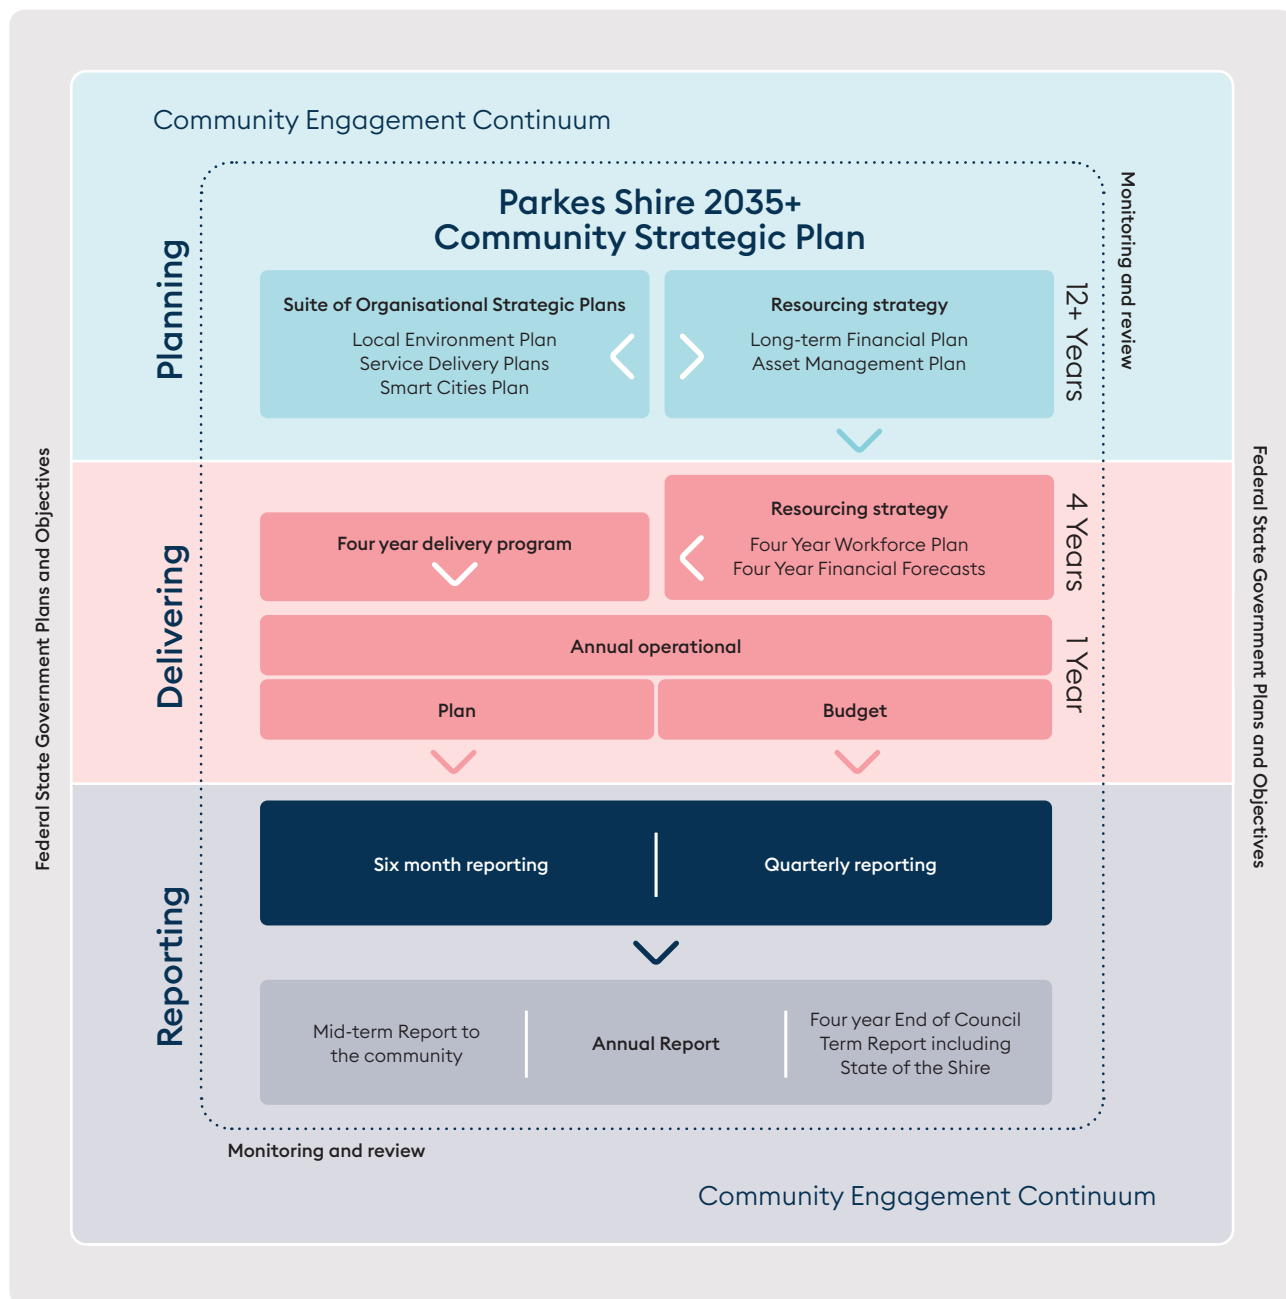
Federal State Government Plans and Objectives

Community Engagement Continuum

Planning

Parkes Shire 2035+
Community Strategic Plan

Suite of Organisational Strategic Plans
Local Environment Plan
Service Delivery Plans
Smart Cities Plan

Resourcing strategy
Long-term Financial Plan
Asset Management Plan

12+ Years

Monitoring and review

Delivering

Four year delivery program

Resourcing strategy
Four Year Workforce Plan
Four Year Financial Forecasts

4 Years

Annual operational

Plan

Budget

1 Year

Reporting

Six month reporting

Quarterly reporting

Mid-term Report to the community

Annual Report

Four year End of Council Term Report including State of the Shire

Monitoring and review

Community Engagement Continuum

Federal State Government Plans and Objectives